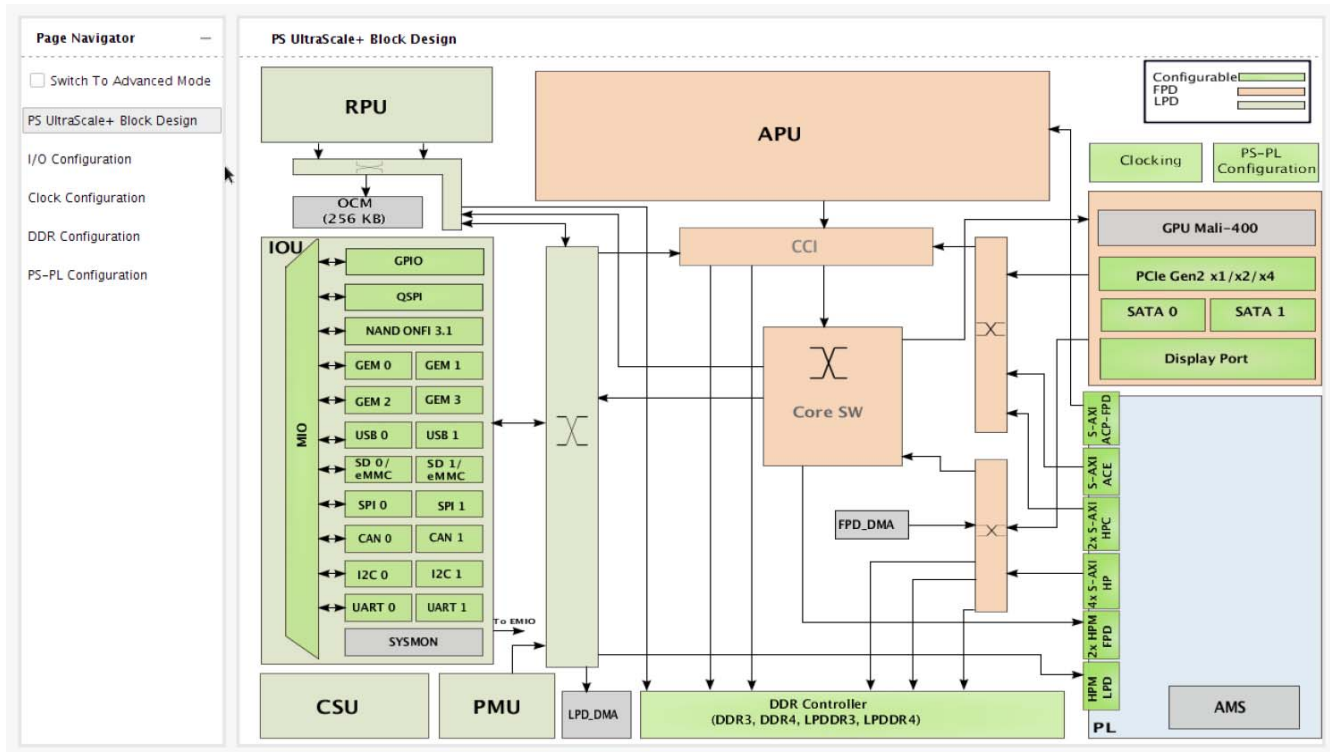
Page Navigator —

Switch To Advanced Mode

PS UltraScale+ Block Design

I/O Configuration

Clock Configuration

DDR Configuration

PS-PL Configuration

PS UltraScale+ Block Design

Configurable
FPD
LPD

RPU

APU

Clocking

PS-PL Configuration

OCM (256 KB)

IOU

MIO

GPIO

QSPI

NAND ONFI 3.1

GEM 0

GEM 1

GEM 2

GEM 3

USB 0

USB 1

SD 0/ eMMC

SD 1/ eMMC

SPI 0

SPI 1

CAN 0

CAN 1

I2C 0

I2C 1

UART 0

UART 1

SYSMON

To EMIO

CCI

Core SW

GPU Mali-400

PCIe Gen2 x1/x2/x4

SATA 0

SATA 1

Display Port

S-AXI ACP-FPD

S-AXI ACE

2x S-AXI HPC

4x S-AXI HP

2x HPM FPD

HPM LPD

FPD_DMA

CSU

PMU

LPD_DMA

DDR Controller (DDR3, DDR4, LPDDR3, LPDDR4)

PL

AMS